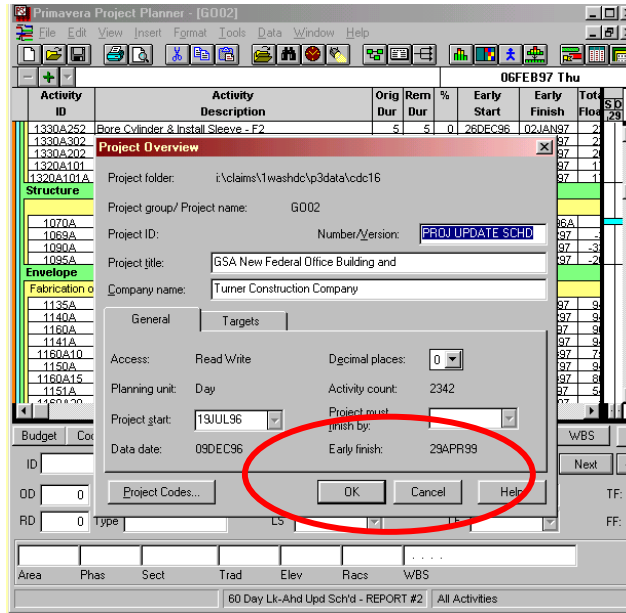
Primavera Project Planner - [GO02]
File Edit View Insert Format Tools Data Window Help
06FEB97 Thu

| Activity ID | Activity Description | Orig Dur | Rem Dur | % | Early Start | Early Finish | Total Float |
|---|---|---|---|---|---|---|---|
| 1330A252 | Bore Cylinder & Install Sleeve - F2 | 5 | 5 | 0 | 26DEC96 | 02JAN97 | 2 |
| 1330A302 | | | | | | 97 | |
| 1330A202 | | | | | | 97 | |
| 1320A101 | | | | | | 97 | |
| 1320A101A | | | | | | 97 | 1 |
| Structure | | | | | | | |
| 1070A | | | | | | 96A | |
| 1069A | | | | | | 97 | |
| 1090A | | | | | | 97 | -3 |
| 1095A | | | | | | 97 | -2 |
| Envelope | | | | | | | |
| Fabrication o | | | | | | | |
| 1135A | | | | | | 97 | 9 |
| 1140A | | | | | | 97 | 9 |
| 1160A | | | | | | 97 | 9 |
| 1141A | | | | | | 97 | 9 |
| 1160A10 | | | | | | 97 | 7 |
| 1150A | | | | | | 97 | 9 |
| 1160A15 | | | | | | 97 | 8 |
| 1151A | | | | | | 97 | 5 |

Project Overview

Project folder: i:\claims\1washdc\p3data\cdc16

Project group/ Project name: GO02

Project ID: Number/Version: PROJ UPDATE SCHD

Project title: GSA New Federal Office Building and

Company name: Turner Construction Company

General Targets

Access: Read Write
Decimal places: 0
Planning unit: Day
Activity count: 2342
Project start: 19JUL96
Project must finish by:
Data date: 09DEC96
Early finish: 29APR99

Project Codes... OK Cancel Help

Budget Co WBS Next
ID
OD 0 TF:
RD 0 Type LS FF:

Area Phas Sect Trad Elev Racs WBS

60 Day Lk-Ahd Upd Sch'd - REPORT #2 All Activities